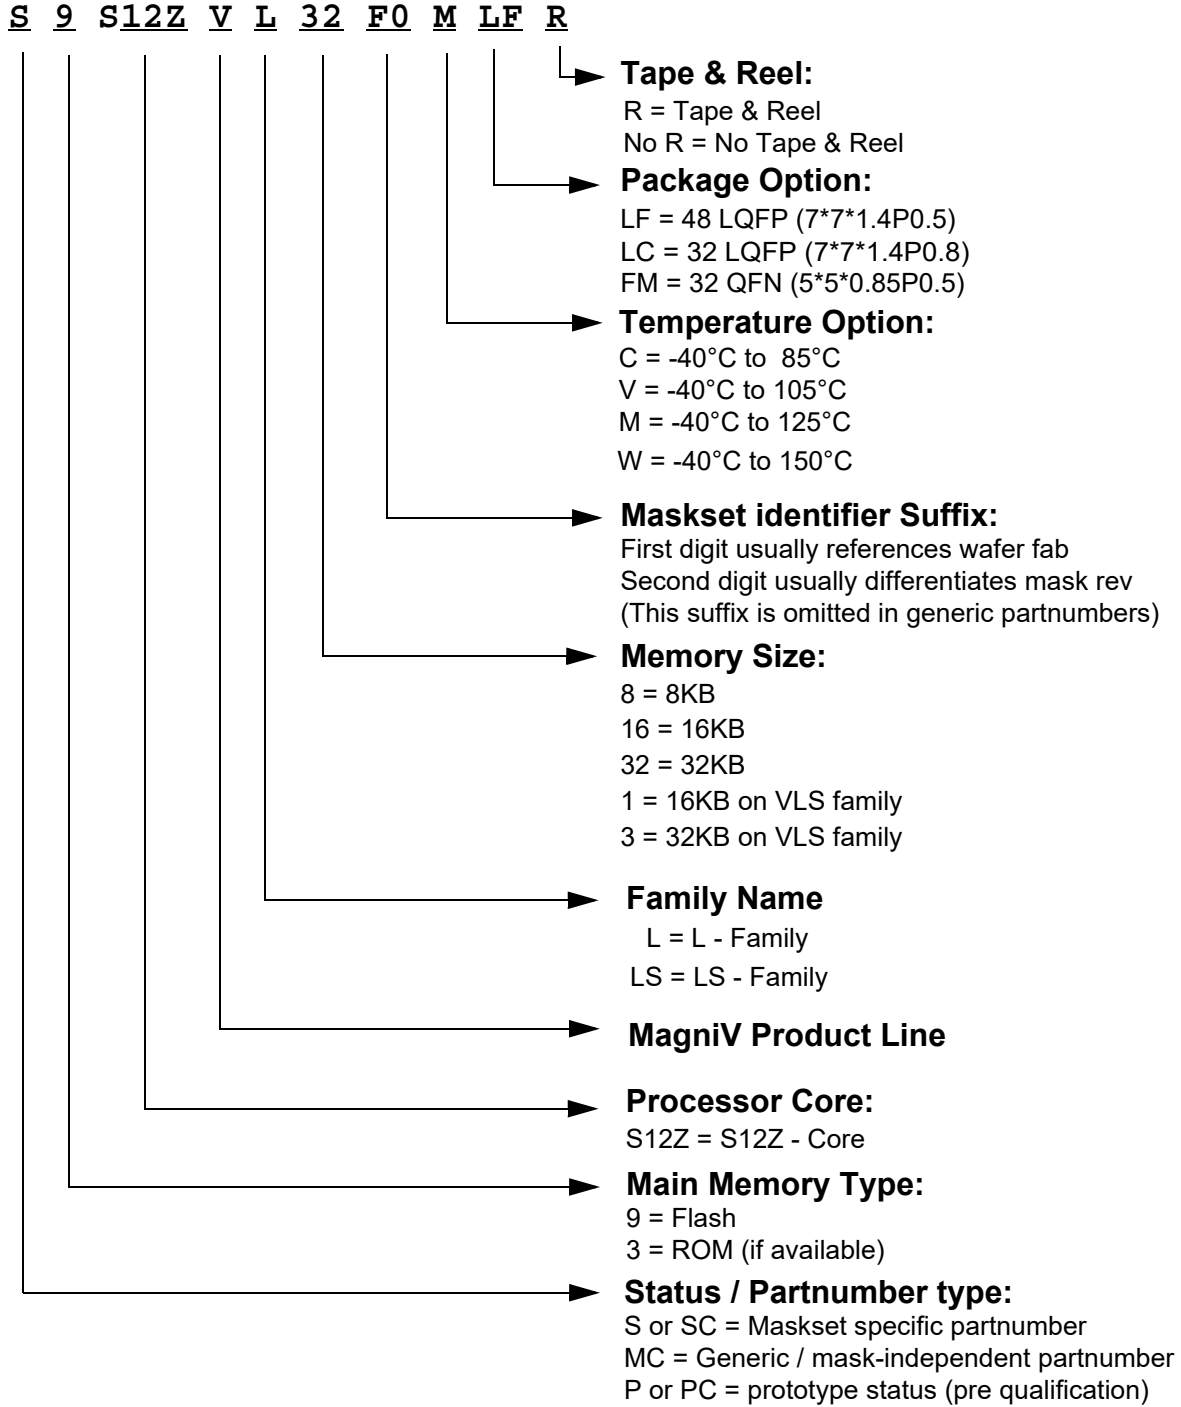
S 9 S12Z V L 32 F0 M LF R

Tape & Reel:
R = Tape & Reel
No R = No Tape & Reel

Package Option:
LF = 48 LQFP (7*7*1.4P0.5)
LC = 32 LQFP (7*7*1.4P0.8)
FM = 32 QFN (5*5*0.85P0.5)

Temperature Option:
C = -40°C to 85°C
V = -40°C to 105°C
M = -40°C to 125°C
W = -40°C to 150°C

Maskset identifier Suffix:
First digit usually references wafer fab
Second digit usually differentiates mask rev
(This suffix is omitted in generic partnumbers)

Memory Size:
8 = 8KB
16 = 16KB
32 = 32KB
1 = 16KB on VLS family
3 = 32KB on VLS family

Family Name
L = L - Family
LS = LS - Family

MagniV Product Line

Processor Core:
S12Z = S12Z - Core

Main Memory Type:
9 = Flash
3 = ROM (if available)

Status / Partnumber type:
S or SC = Maskset specific partnumber
MC = Generic / mask-independent partnumber
P or PC = prototype status (pre qualification)